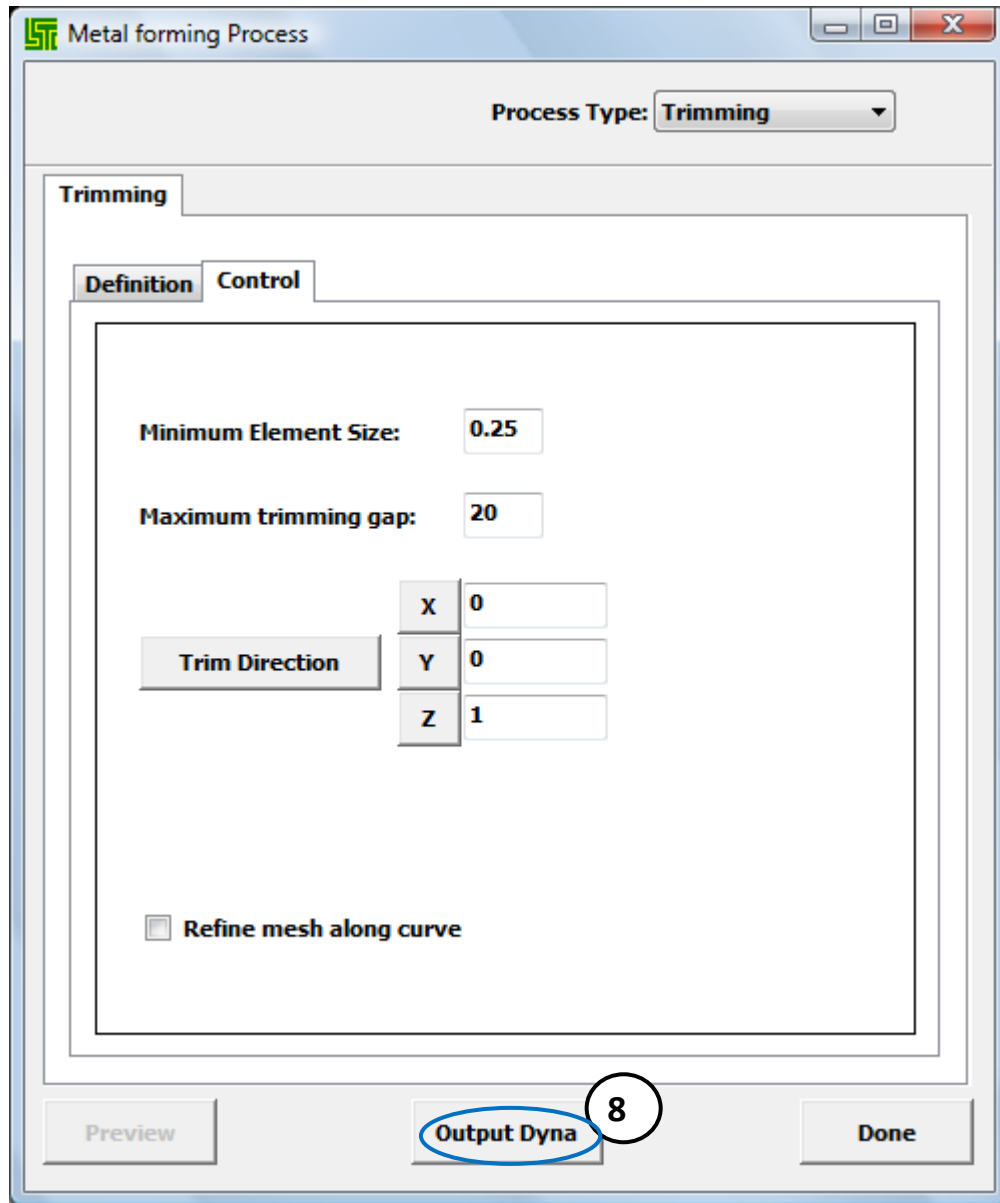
Metal forming Process

Process Type: Trimming

Trimming

Definition Control

Minimum Element Size: 0.25

Maximum trimming gap: 20

Trim Direction

X 0

Y 0

Z 1

Refine mesh along curve

Preview

Output Dyna

8

Done